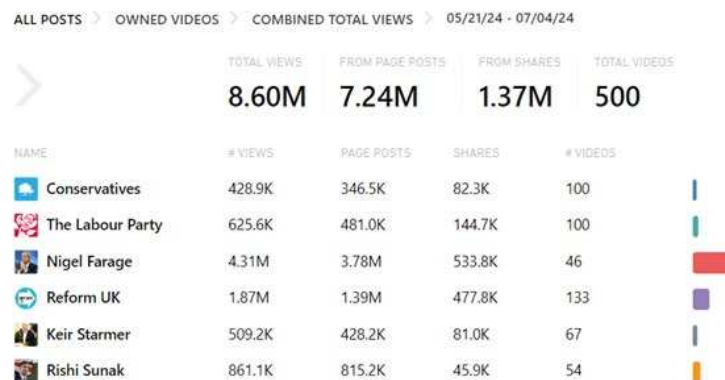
ALL POSTS > OWNED VIDEOS > COMBINED TOTAL VIEWS > 05/21/24 - 07/04/24

| TOTAL VIEWS | FROM PAGE POSTS | FROM SHARES | TOTAL VIDEOS |
|---|---|---|---|
| 8.60M | 7.24M | 1.37M | 500 |

| NAME | # VIEWS | PAGE POSTS | SHARES | # VIDEOS |
|---|---|---|---|---|
| Conservatives | 428.9K | 346.5K | 82.3K | 100 |
| The Labour Party | 625.6K | 481.0K | 144.7K | 100 |
| Nigel Farage | 4.31M | 3.78M | 533.8K | 46 |
| Reform UK | 1.87M | 1.39M | 477.8K | 133 |
| Keir Starmer | 509.2K | 428.2K | 81.0K | 67 |
| Rishi Sunak | 861.1K | 815.2K | 45.9K | 54 |